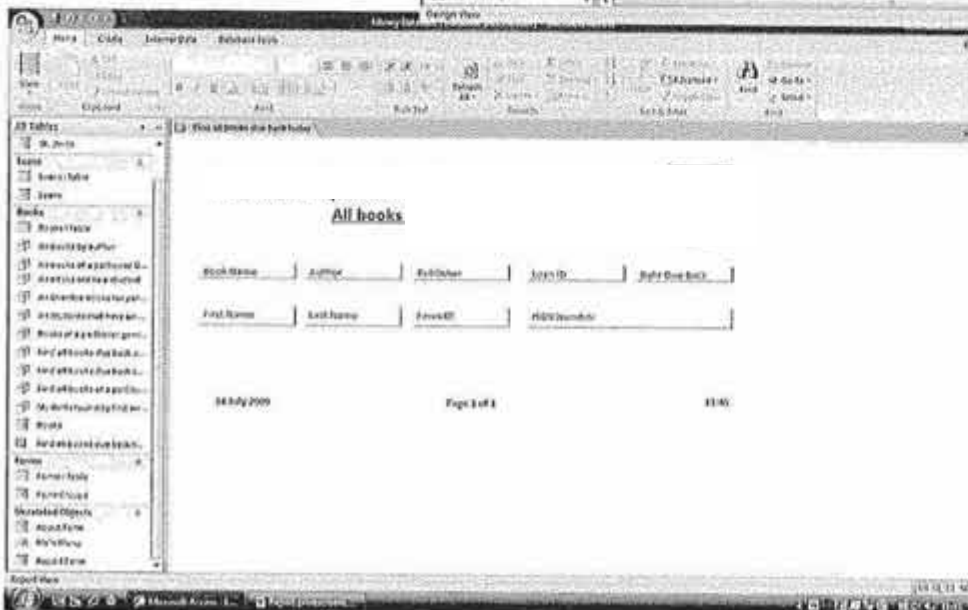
Design View

Home Create External Data Database Tools

View Clipboard Font Rich Text Records Sort & Filter Find

All Tables

Loans

Books

Forms

Unrelated Objects

All books

Book Name Author Published Loan ID Date Due back

First Name Last Name Form ID Hire location

04 July 2009 Page 1 of 1 11:45

Report View